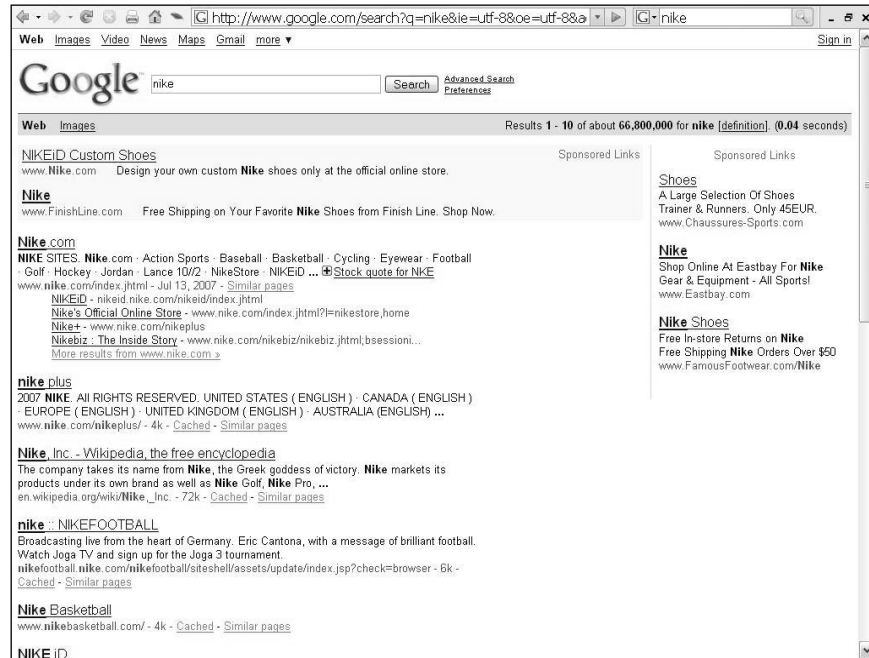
http://www.google.com/search?q=nike&ie=utf-8&oe=utf-8&a
nike

Web Images Video News Maps Gmail more ▾

Sign in

Google

nike

Search

Advanced Search
Preferences

Web Images

Results 1 - 10 of about 66,800,000 for nike [definition]. (0.04 seconds)

NIKEiD Custom Shoes
www.Nike.com Design your own custom Nike shoes only at the official online store.

Nike
www.FinishLine.com Free Shipping on Your Favorite Nike Shoes from Finish Line. Shop Now.

Sponsored Links

Nike.com
NIKE SITES. Nike.com · Action Sports · Baseball · Basketball · Cycling · Eyewear · Football · Golf · Hockey · Jordan · Lance 10//2 · NikeStore · NIKEiD ... Stock quote for NKE
www.nike.com/index.jhtml - Jul 13, 2007 - Similar pages
NIKEiD - nikeid.nike.com/nikeid/index.jhtml
Nike's Official Online Store - www.nike.com/index.jhtml?l=nikestore,home
Nike+ - www.nike.com/nikeplus
Nikebiz : The Inside Story - www.nike.com/nikebiz/nikebiz.jhtml;bsessioni...
More results from www.nike.com »

nike plus
2007 NIKE. All RIGHTS RESERVED. UNITED STATES ( ENGLISH ) · CANADA ( ENGLISH ) · EUROPE ( ENGLISH ) · UNITED KINGDOM ( ENGLISH ) · AUSTRALIA (ENGLISH) ...
www.nike.com/nikeplus/ - 4k - Cached - Similar pages

Nike, Inc. - Wikipedia, the free encyclopedia
The company takes its name from Nike, the Greek goddess of victory. Nike markets its products under its own brand as well as Nike Golf, Nike Pro, ...
en.wikipedia.org/wiki/Nike,_Inc. - 72k - Cached - Similar pages

nike :: NIKEFOOTBALL
Broadcasting live from the heart of Germany. Eric Cantona, with a message of brilliant football. Watch Joga TV and sign up for the Joga 3 tournament.
nikefootball.nike.com/nikefootball/siteshell/assets/update/index.jsp?check=browser - 6k - Cached - Similar pages

Nike Basketball
www.nikebasketball.com/ - 4k - Cached - Similar pages

NIKE iD

Sponsored Links

Shoes
A Large Selection Of Shoes Trainer & Runners. Only 45EUR.
www.Chaussures-Sports.com

Nike
Shop Online At Eastbay For Nike Gear & Equipment - All Sports!
www.Eastbay.com

Nike Shoes
Free In-store Returns on Nike
Free Shipping Nike Orders Over $50
www.FamousFootwear.com/Nike